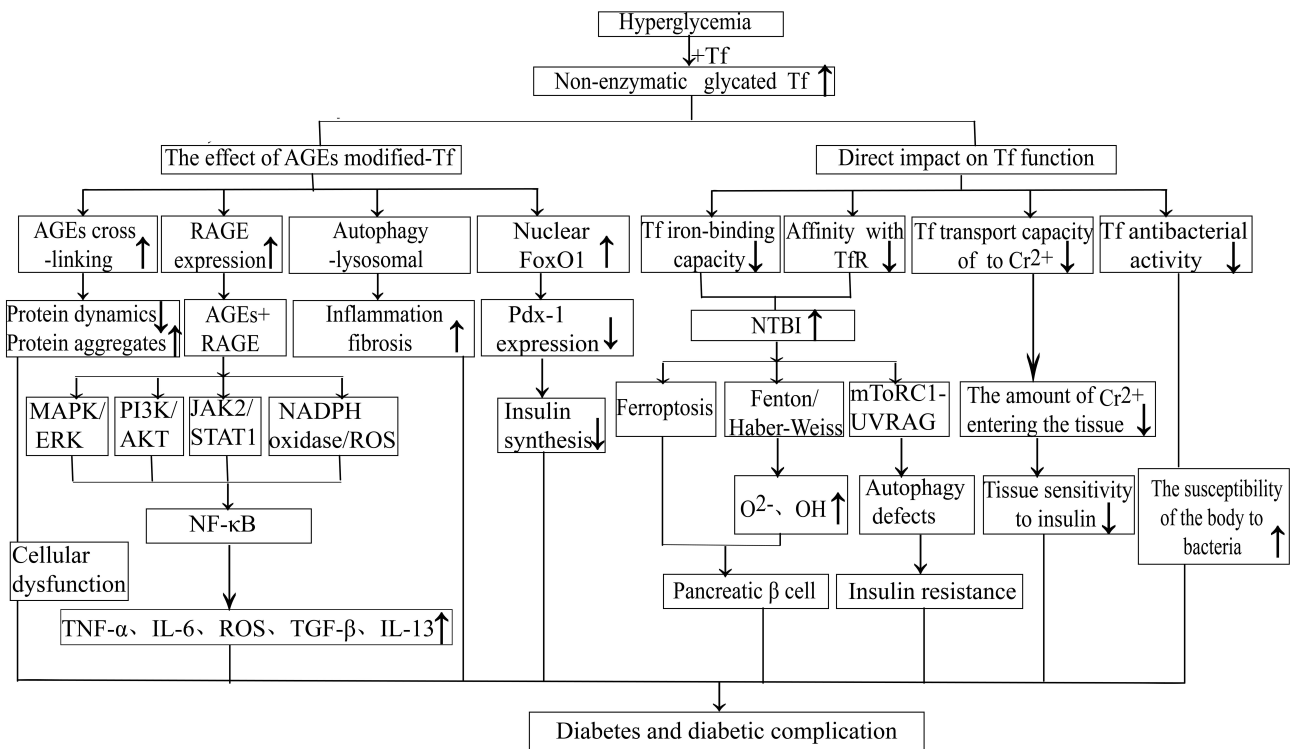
Hyperglycemia

+Tf

Non-enzymatic glycated Tf ↑

The effect of AGEs modified-Tf

Direct impact on Tf function

AGEs cross-linking ↑

RAGE expression ↑

Autophagy-lysosomal

Nuclear FoxO1 ↑

Tf iron-binding capacity ↓

Affinity with TfR ↓

Tf transport capacity of to $Cr^{2+}$ ↓

Tf antibacterial activity ↓

Protein dynamics ↓
Protein aggregates ↑

AGEs+ RAGE

Inflammation fibrosis ↑

Pdx-1 expression ↓

NTBI ↑

MAPK/ ERK

PI3K/ AKT

JAK2/ STAT1

NADPH oxidase/ROS

Insulin synthesis ↓

Ferroptosis

Fenton/ Haber-Weiss

mToRC1-UVRAG

The amount of $Cr^{2+}$ entering the tissue ↓

$O^{2-}$、OH ↑

Autophagy defects

Tissue sensitivity to insulin ↓

The susceptibility of the body to bacteria ↑

NF-κB

Cellular dysfunction

Pancreatic β cell

Insulin resistance

TNF-α、IL-6、ROS、TGF-β、IL-13 ↑

Diabetes and diabetic complication